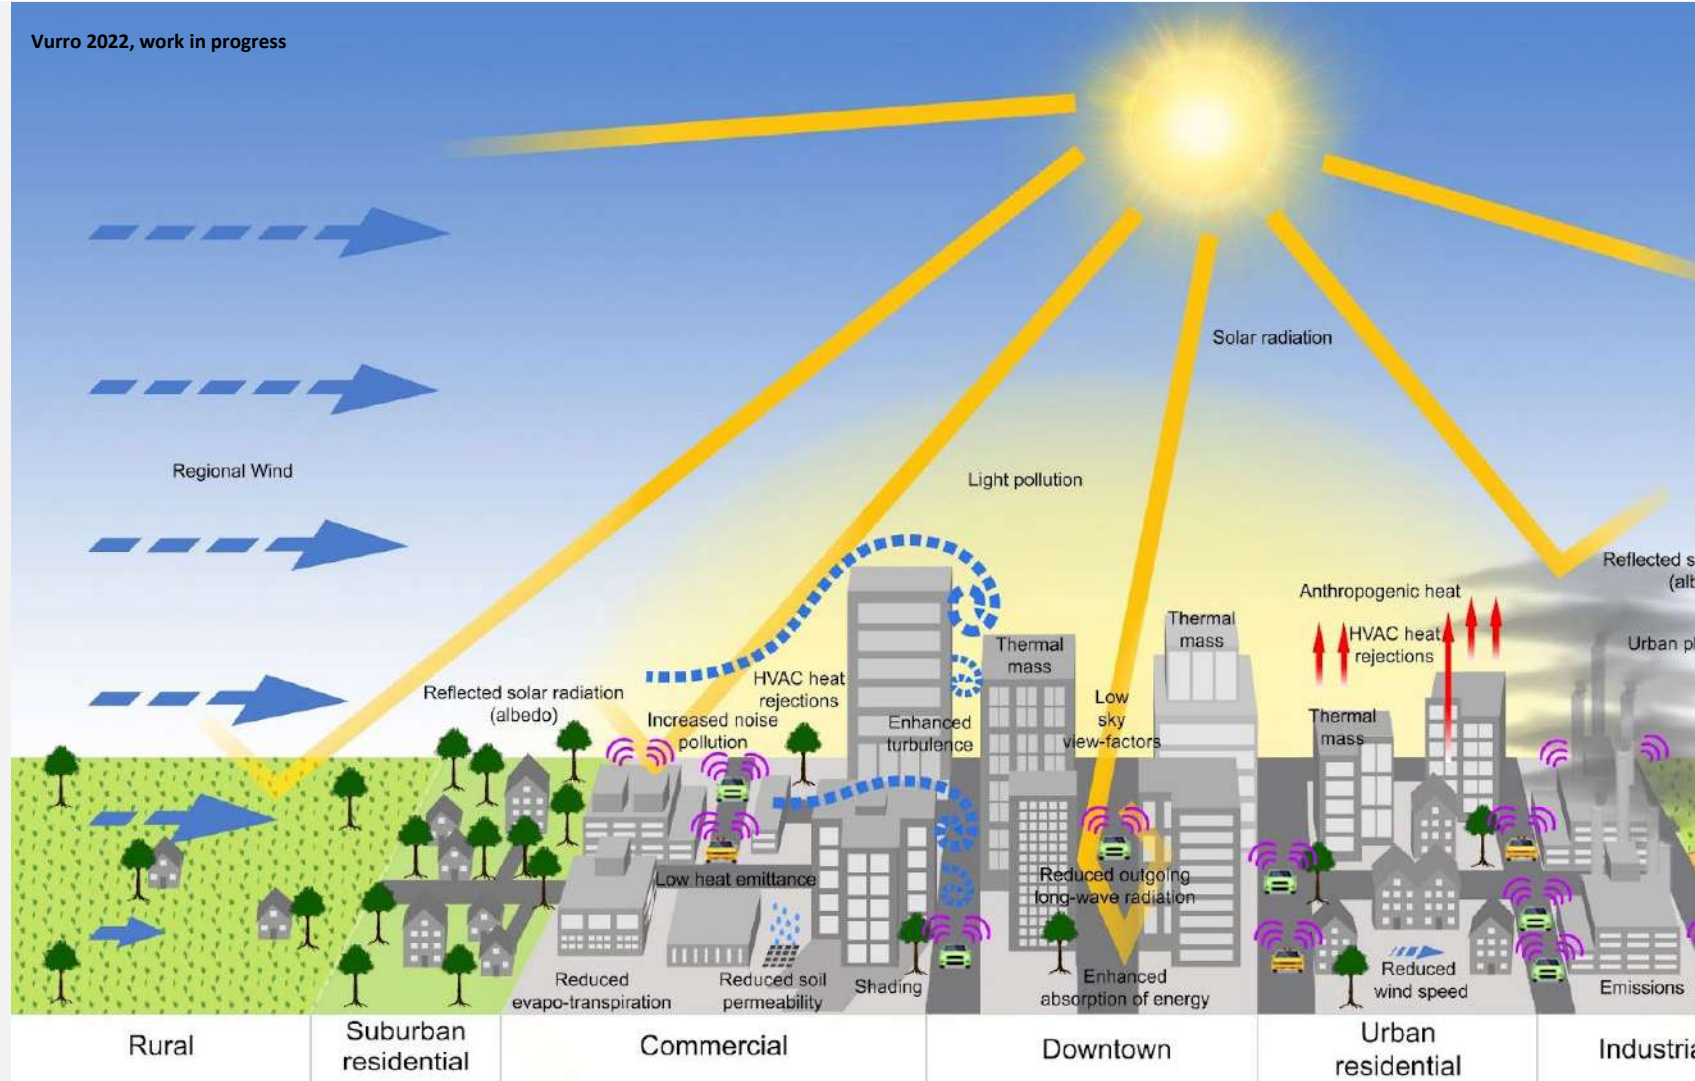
Vurro 2022, work in progress

Solar radiation

Regional Wind

Light pollution

Reflected s (alb

Anthropogenic heat

Urban pl

HVAC heat rejections

Thermal mass

Thermal mass

HVAC heat rejections

Reflected solar radiation (albedo)

Increased noise pollution

Enhanced turbulence

Low sky view-factors

Thermal mass

Low heat emittance

Reduced outgoing long-wave radiation

Reduced evapo-transpiration

Reduced soil permeability

Shading

Enhanced absorption of energy

Reduced wind speed

Emissions

| Rural | Suburban residential | Commercial | Downtown | Urban residential | Industri |
|---|---|---|---|---|---|